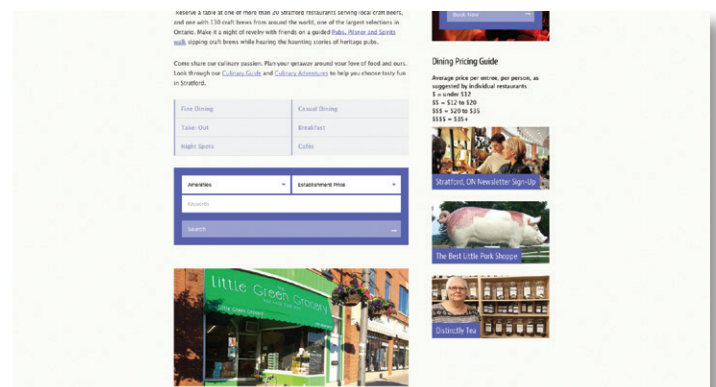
Reserve a table at one of more than 20 Stratford restaurants serving local craft beers, and one with 130 craft brews from around the world, one of the largest selections in Ontario. Make it a night of revelry with friends on a guided Pubs, Pioneer and Spirits walk sipping craft brews while hearing the haunting stories of heritage pubs.

Come share our culinary passion. Plan your getaway around your love of food and eats. Look through our Culinary Guide and Culinary Adventures to help you choose tasty fun in Stratford.

| Fine Dining | Casual Dining |
|---|---|
| Take-Out | Breakfast |
| Night Spots | Cafés |

Amenities
Establishment Price
Keywords
Search

Little Green Grocery

Book Now

Dining Pricing Guide

Average price per entree, per person, as suggested by individual restaurants
$ = under $12
$$ = $12 to $20
$$$ = $20 to $35
$$$$ = $35+

Stratford, ON Newsletter Sign-Up

The Best Little Pork Shoppe

Distinctly Tea